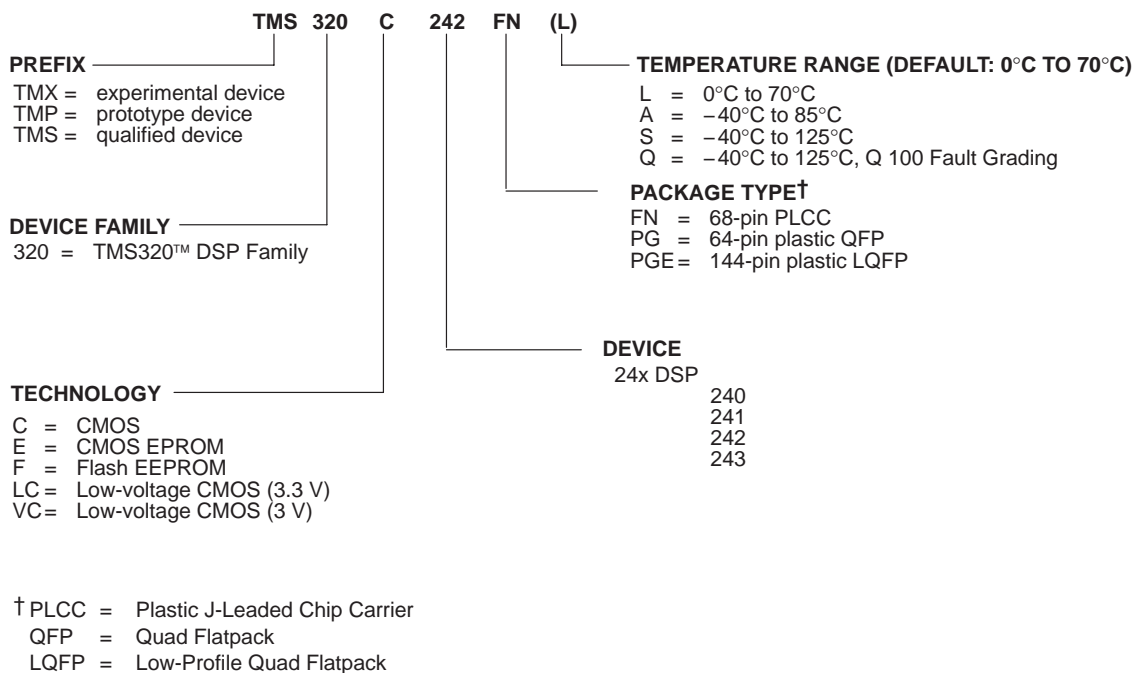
TMS 320 C 242 FN (L)

PREFIX
TMX = experimental device
TMP = prototype device
TMS = qualified device

TEMPERATURE RANGE (DEFAULT: 0°C TO 70°C)
L = 0°C to 70°C
A = −40°C to 85°C
S = −40°C to 125°C
Q = −40°C to 125°C, Q 100 Fault Grading

PACKAGE TYPE†
FN = 68-pin PLCC
PG = 64-pin plastic QFP
PGE = 144-pin plastic LQFP

DEVICE FAMILY
320 = TMS320™ DSP Family

DEVICE
24x DSP
240
241
242
243

TECHNOLOGY
C = CMOS
E = CMOS EPROM
F = Flash EEPROM
LC = Low-voltage CMOS (3.3 V)
VC = Low-voltage CMOS (3 V)

† PLCC = Plastic J-Leaded Chip Carrier
QFP = Quad Flatpack
LQFP = Low-Profile Quad Flatpack